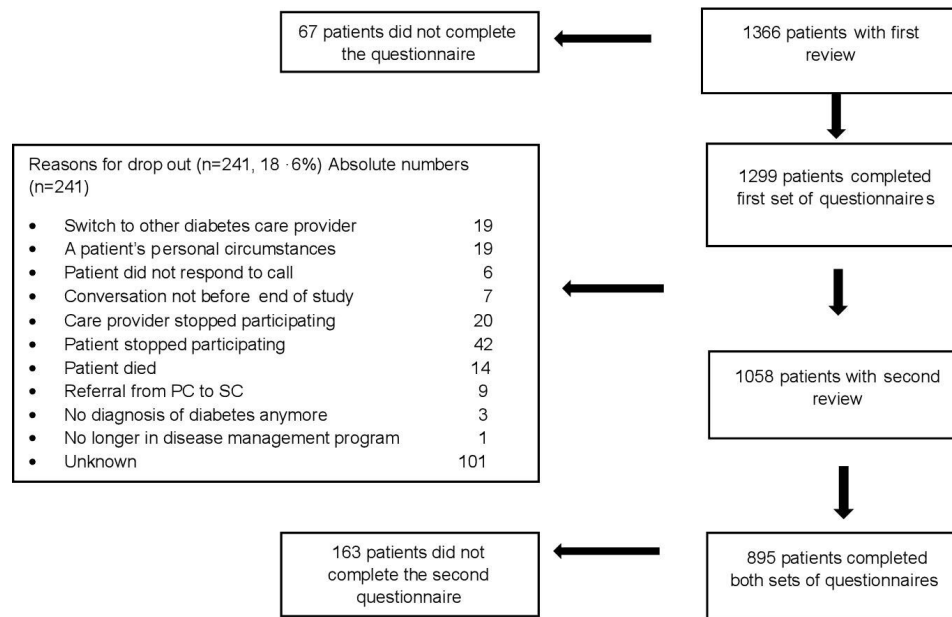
67 patients did not complete the questionnaire

1366 patients with first review

Reasons for drop out (n=241, 18 ·6%) Absolute numbers (n=241)

- Switch to other diabetes care provider 19
- A patient's personal circumstances 19
- Patient did not respond to call 6
- Conversation not before end of study 7
- Care provider stopped participating 20
- Patient stopped participating 42
- Patient died 14
- Referral from PC to SC 9
- No diagnosis of diabetes anymore 3
- No longer in disease management program 1
- Unknown 101

1299 patients completed first set of questionnaires

1058 patients with second review

163 patients did not complete the second questionnaire

895 patients completed both sets of questionnaires